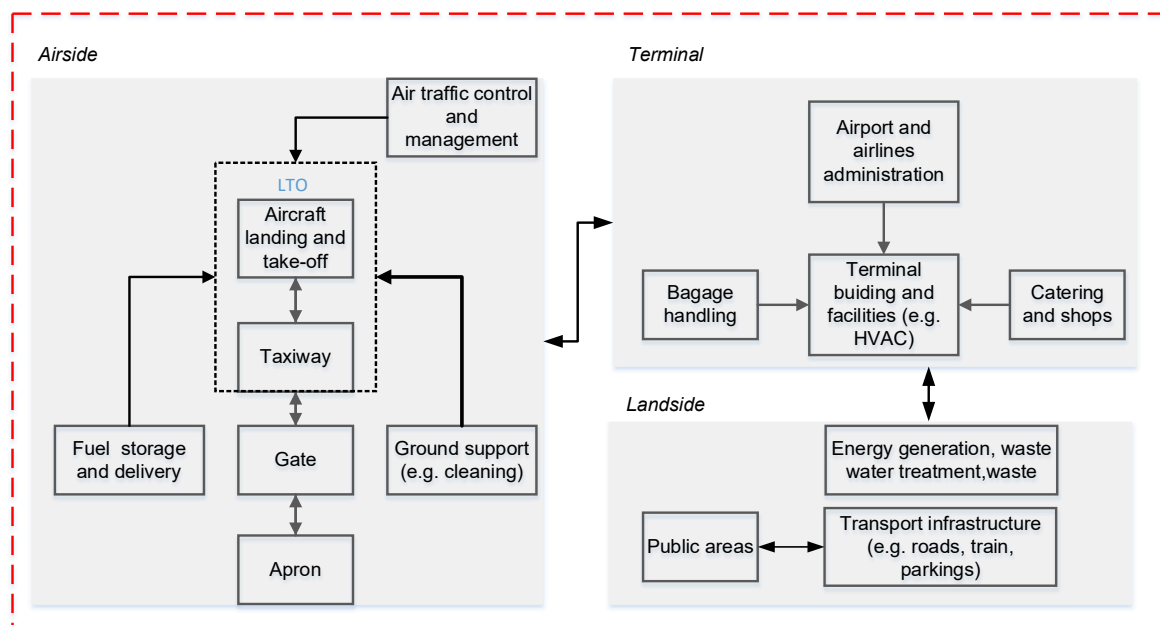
Airside

Air traffic control and management

LTO

Aircraft landing and take-off

Taxiway

Fuel storage and delivery

Gate

Ground support (e.g. cleaning)

Apron

Terminal

Airport and airlines administration

Bagage handling

Terminal buiding and facilities (e.g. HVAC)

Catering and shops

Landside

Energy generation, waste water treatment,waste

Public areas

Transport infrastructure (e.g. roads, train, parkings)